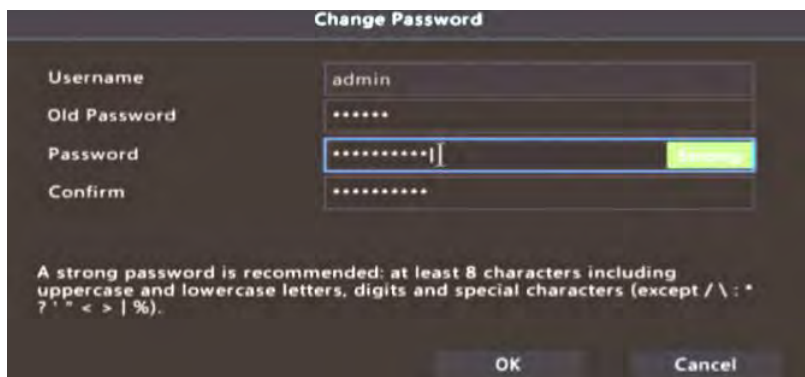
Change Password

Username admin

Old Password ••••••

Password ••••••••••• Strong

Confirm •••••••••••

A strong password is recommended: at least 8 characters including uppercase and lowercase letters, digits and special characters (except / \ : * ? ' " < > | %).

OK Cancel